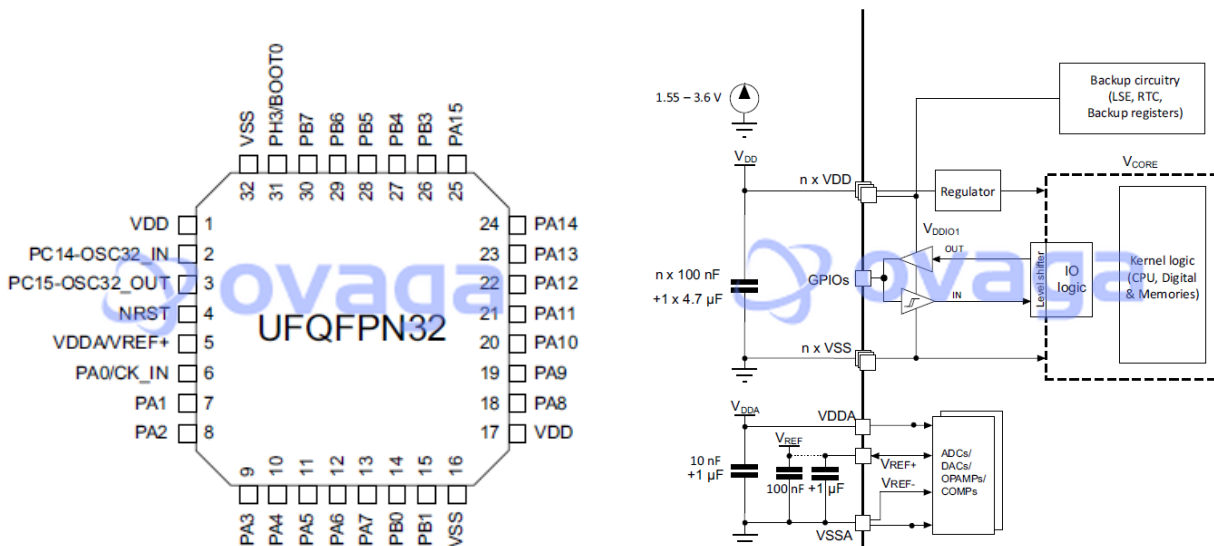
VSS PH3/BOOT0 PB7 PB6 PB5 PB4 PB3 PA15
32 31 30 29 28 27 26 25

VDD 1
PC14-OSC32_IN 2
PC15-OSC32_OUT 3
NRST 4
VDDA/VREF+ 5
PA0/CK_IN 6
PA1 7
PA2 8

24 PA14
23 PA13
22 PA12
21 PA11
20 PA10
19 PA9
18 PA8
17 VDD

ovaga

UFQFPN32

9 10 11 12 13 14 15 16
PA3 PA4 PA5 PA6 PA7 PB0 PB1 VSS

1.55 – 3.6 V

Backup circuitry (LSE, RTC, Backup registers)

$V_{DD}$

n x VDD

Regulator

$V_{CORE}$

$V_{DDIO1}$

OUT

Level shifter

IO logic

Kernel logic (CPU, Digital & Memories)

n x 100 nF
+1 x 4.7 μF

GPIOs

IN

n x VSS

$V_{DDA}$

VDDA

$V_{REF}$

$V_{REF+}$

$V_{REF-}$

10 nF
+1 μF

100 nF +1 μF

ADCs/ DACs/ OPAMPs/ COMPs

VSSA

ovaga